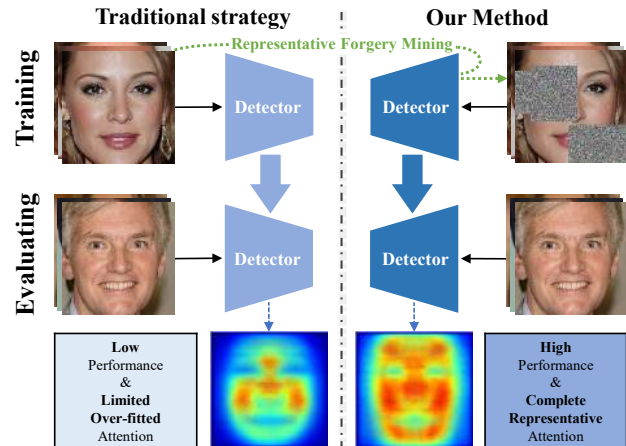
Traditional strategy

Our Method

Representative Forgery Mining

Training

Detector

Detector

Evaluating

Detector

Detector

Low Performance & Limited Over-fitted Attention

High Performance & Complete Representative Attention